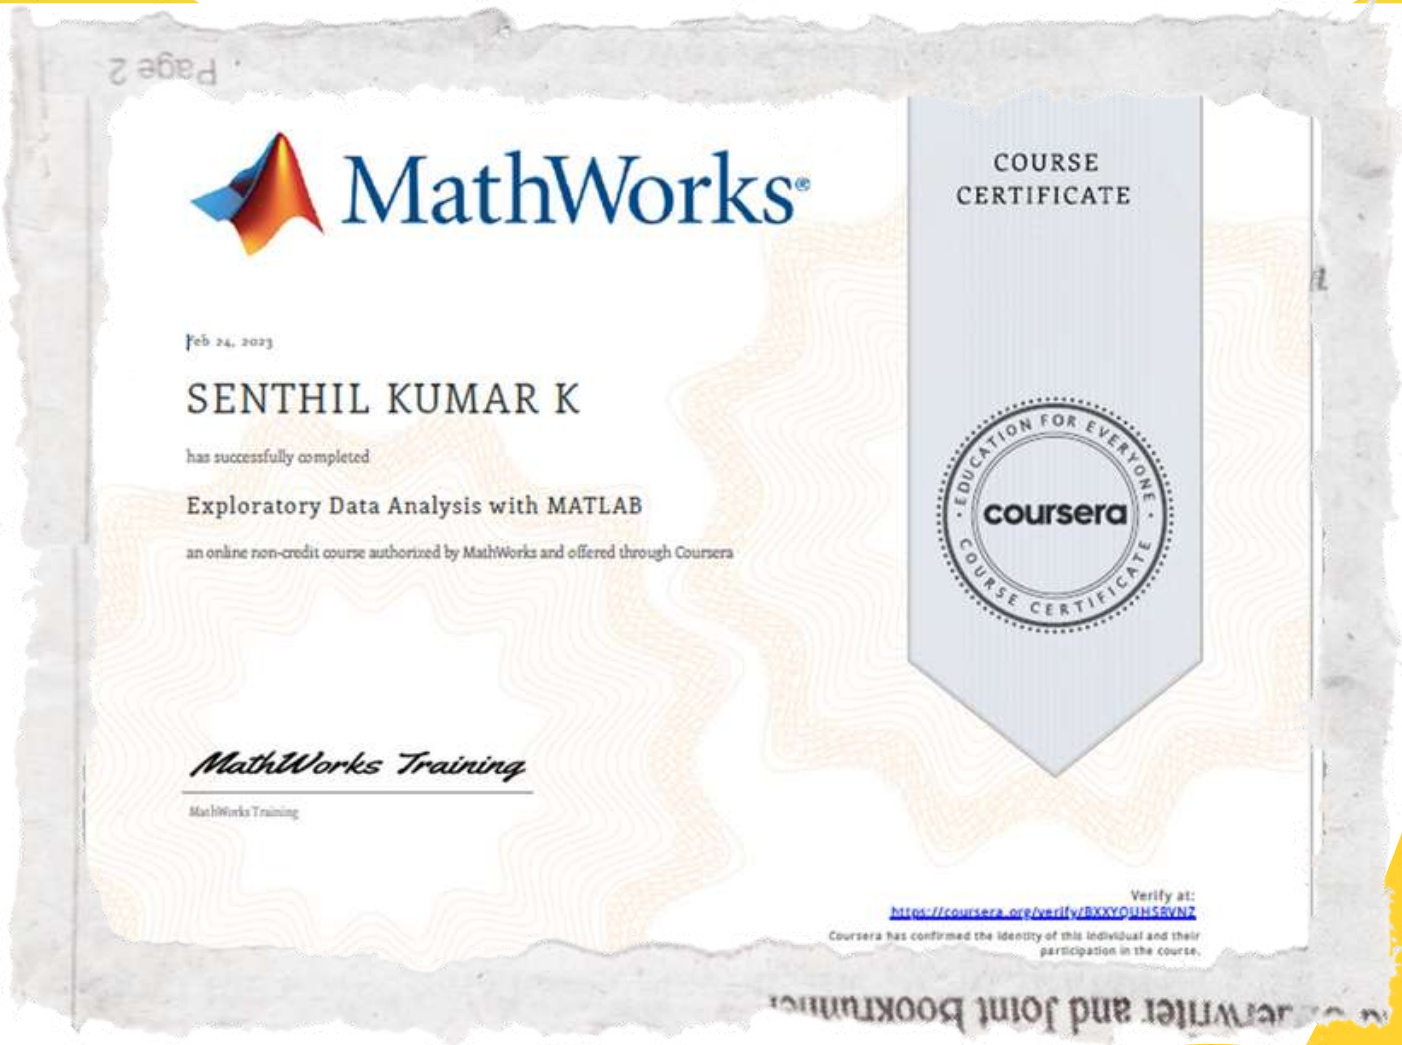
Page 2

MathWorks®

COURSE CERTIFICATE

Feb 24, 2023

SENTHIL KUMAR K

has successfully completed

Exploratory Data Analysis with MATLAB

an online non-credit course authorized by MathWorks and offered through Coursera

EDUCATION FOR EVERYONE coursera COURSE CERTIFICATE

MathWorks Training

MathWorks Training

Verify at:
https://coursera.org/verify/BXXYQUHSRVNZ
Coursera has confirmed the identity of this individual and their participation in the course.

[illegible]erwriter and Joint Bookrunner